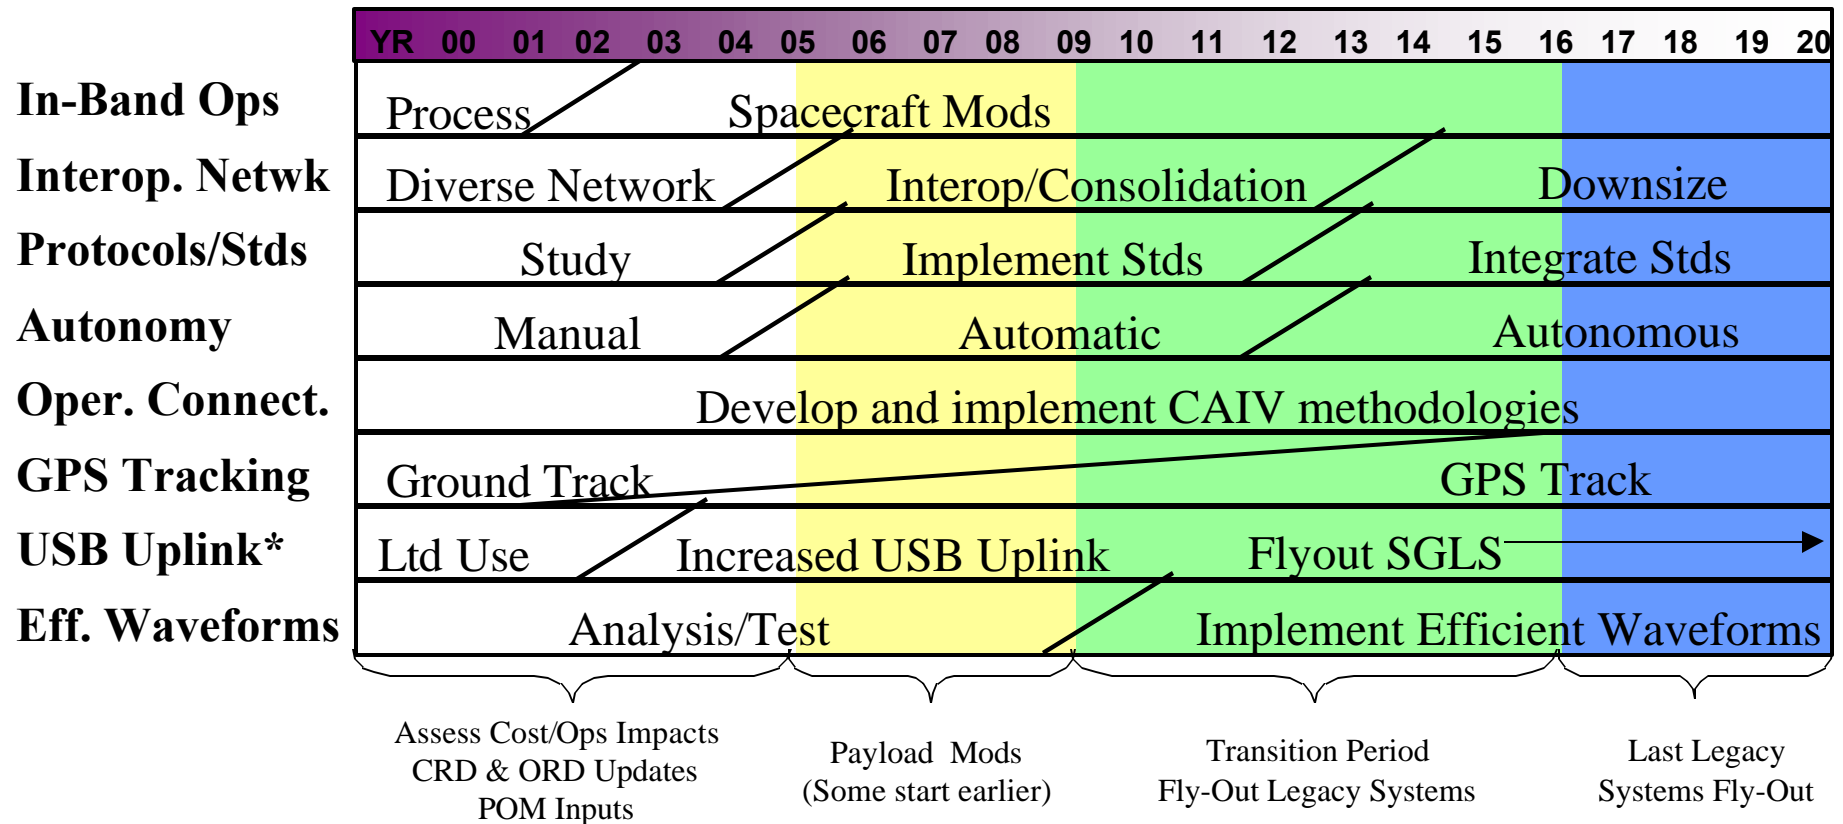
| YR | 00 | 01 | 02 | 03 | 04 | 05 | 06 | 07 | 08 | 09 | 10 | 11 | 12 | 13 | 14 | 15 | 16 | 17 | 18 | 19 | 20 |
|---|---|---|---|---|---|---|---|---|---|---|---|---|---|---|---|---|---|---|---|---|---|

In-Band Ops: Process — Spacecraft Mods
Interop. Netwk: Diverse Network — Interop/Consolidation — Downsize
Protocols/Stds: Study — Implement Stds — Integrate Stds
Autonomy: Manual — Automatic — Autonomous
Oper. Connect.: Develop and implement CAIV methodologies
GPS Tracking: Ground Track — GPS Track
USB Uplink*: Ltd Use — Increased USB Uplink — Flyout SGLS
Eff. Waveforms: Analysis/Test — Implement Efficient Waveforms

Assess Cost/Ops Impacts
CRD & ORD Updates
POM Inputs

Payload Mods
(Some start earlier)

Transition Period
Fly-Out Legacy Systems

Last Legacy
Systems Fly-Out